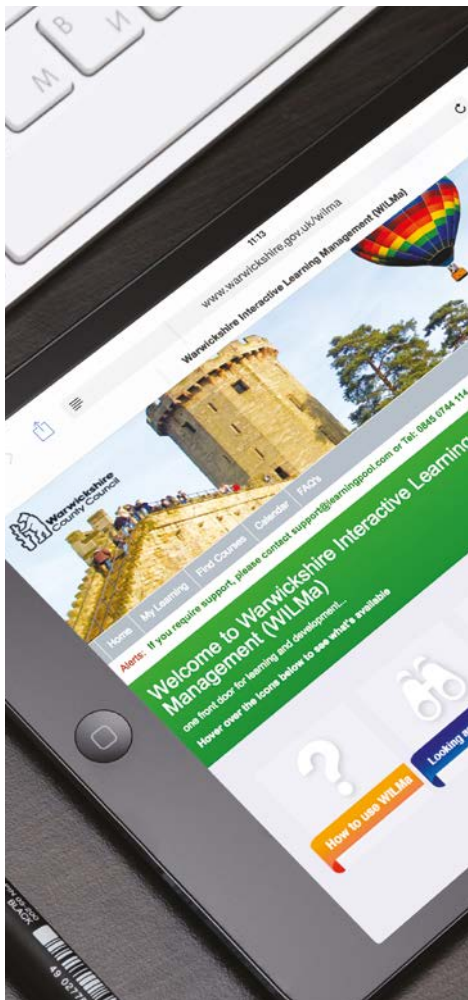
B
M
11:13
www.warwickshire.gov.uk/wilma
Warwickshire Interactive Learning Management (WILMa)
Warwickshire County Council
Home
My Learning
Find Courses
Calendar
FAQ's
Alerts: If you require support, please contact support@learningpool.com or Tel: 0845 0744 114
Welcome to Warwickshire Interactive Learning Management (WILMa)
one front door for learning and development...
Hover over the icons below to see what's available
How to use WILMa
Looking
BLACK